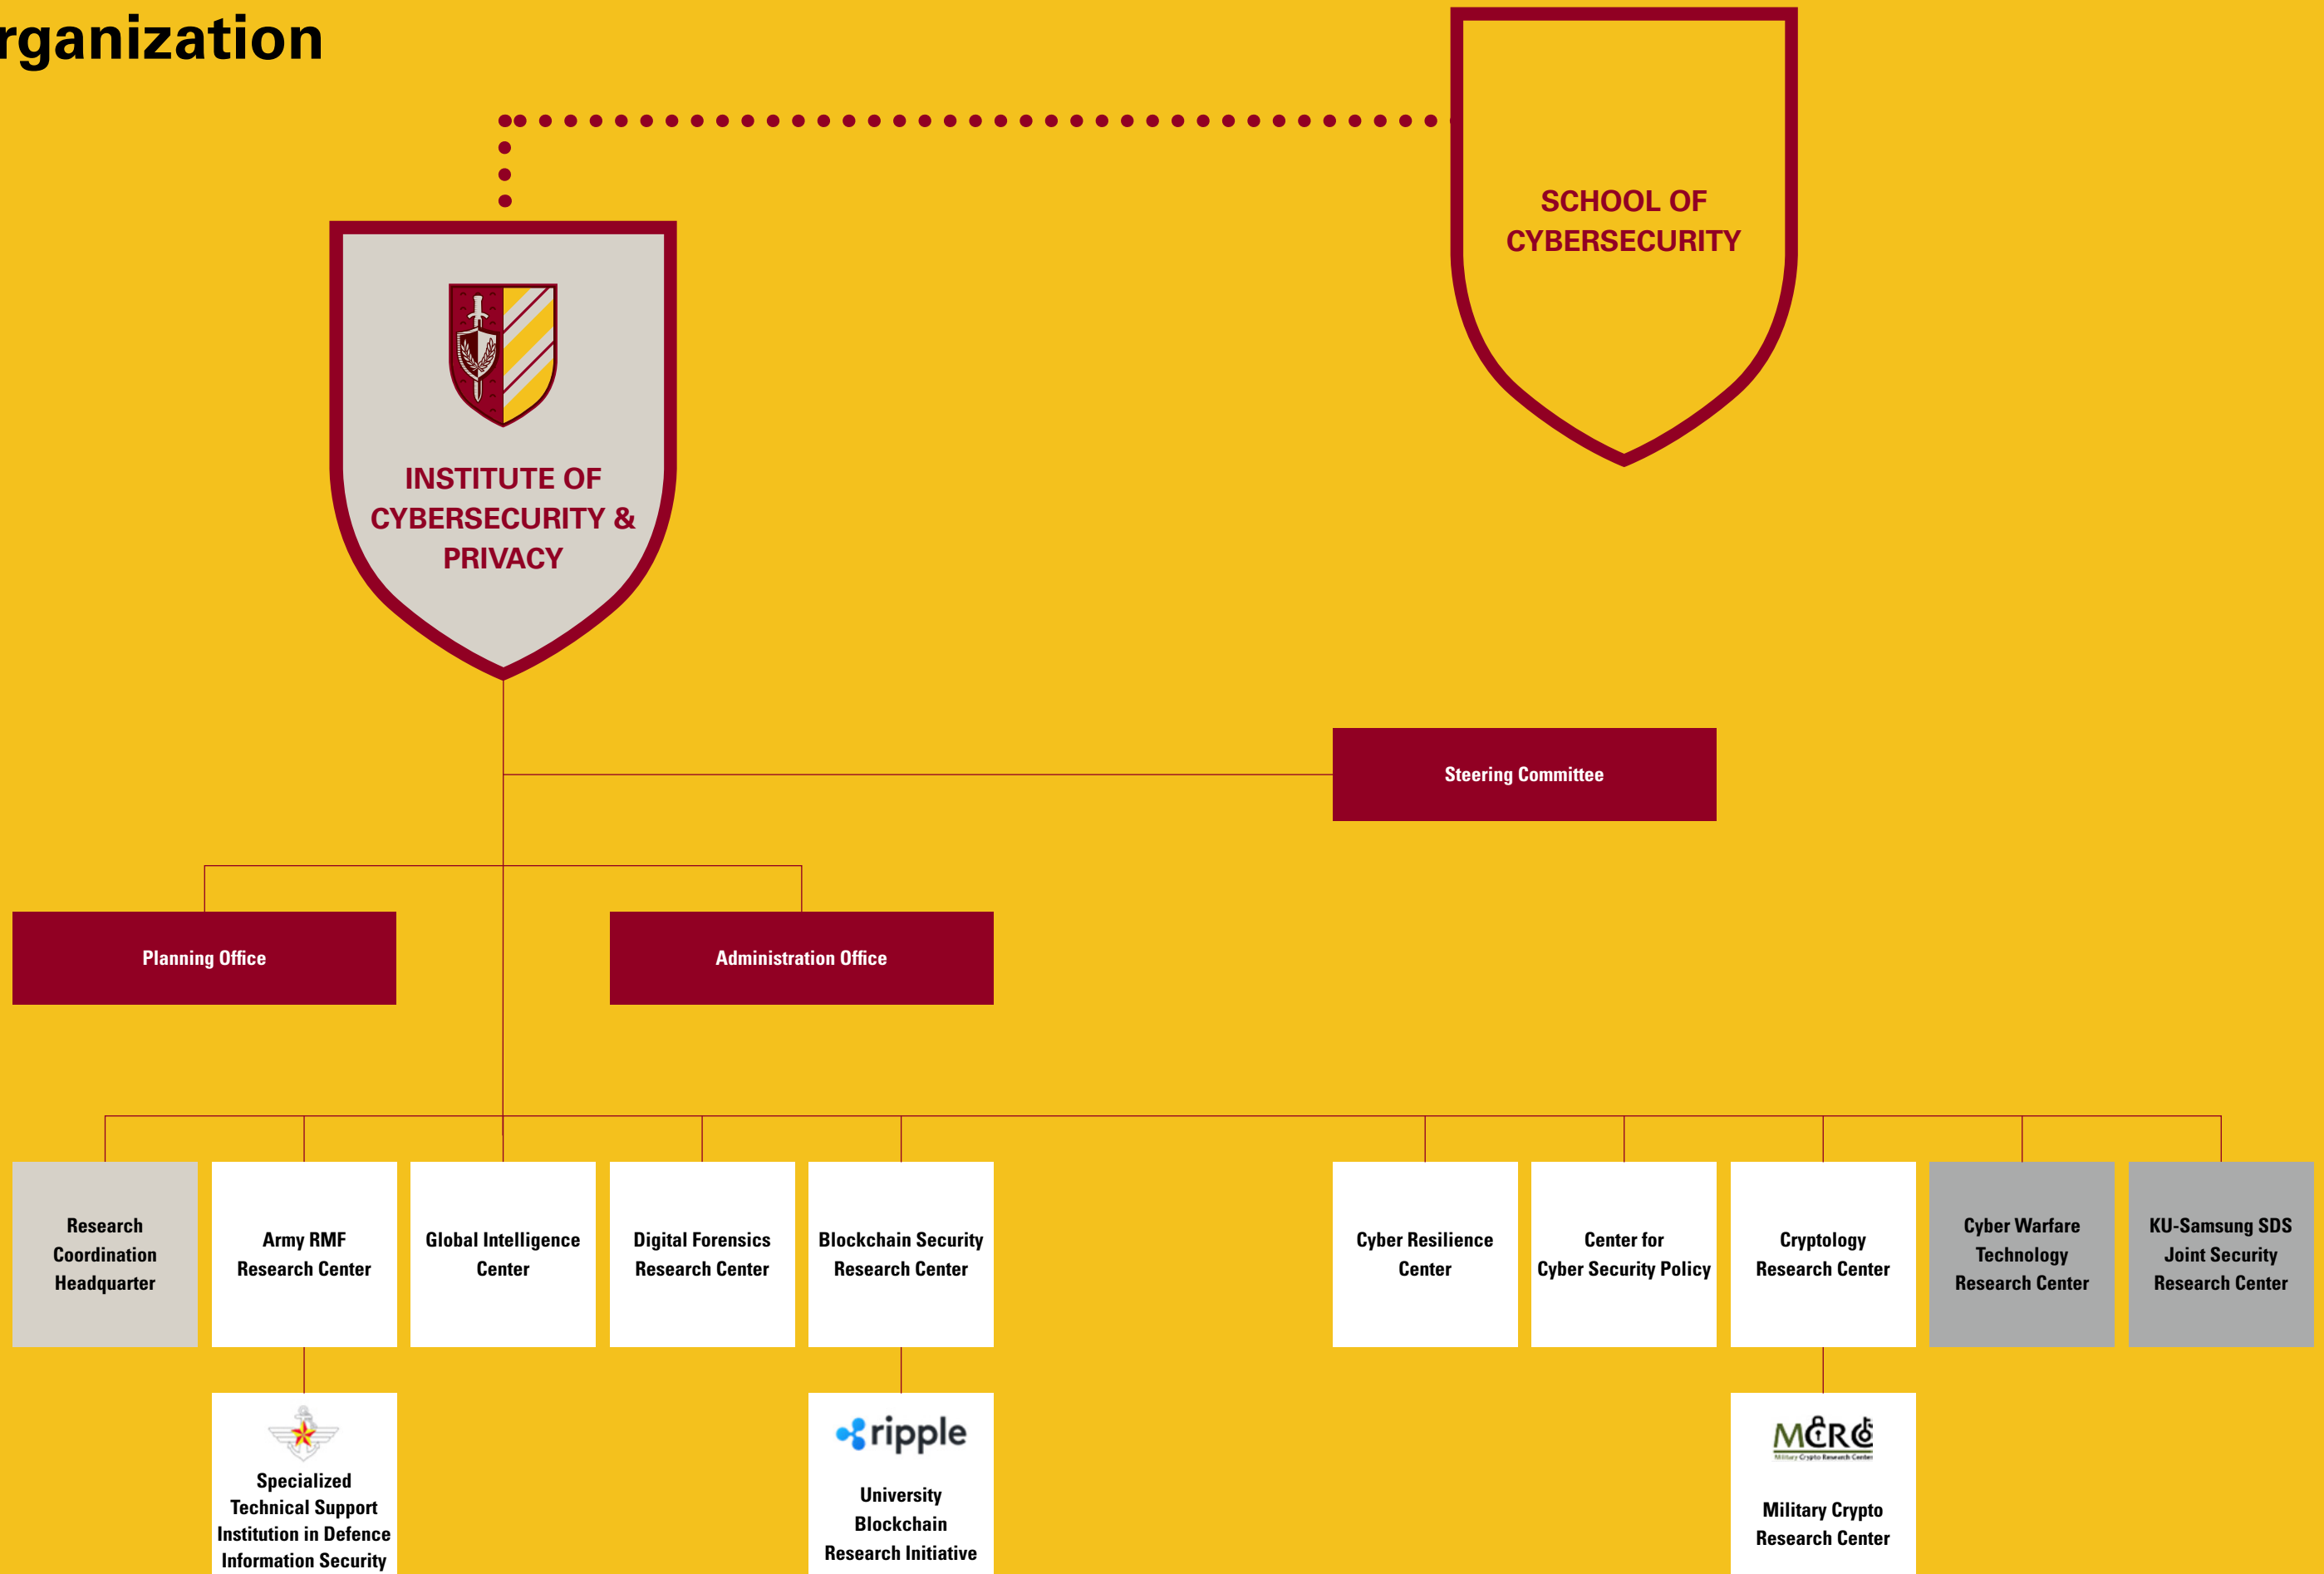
rganization

SCHOOL OF CYBERSECURITY

INSTITUTE OF CYBERSECURITY & PRIVACY

Steering Committee

Planning Office

Administration Office

Research Coordination Headquarter

Army RMF Research Center

Global Intelligence Center

Digital Forensics Research Center

Blockchain Security Research Center

Cyber Resilience Center

Center for Cyber Security Policy

Cryptology Research Center

Cyber Warfare Technology Research Center

KU-Samsung SDS Joint Security Research Center

Specialized Technical Support Institution in Defence Information Security

ripple

University Blockchain Research Initiative

MCRC

Military Crypto Research Center

Military Crypto Research Center